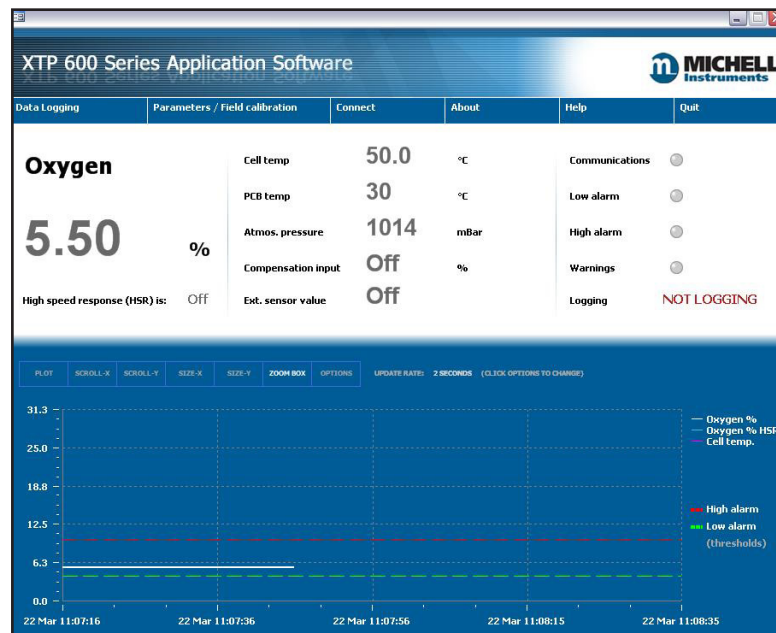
XTP 600 Series Application Software

MICHELL Instruments

Data Logging | Parameters / Field calibration | Connect | About | Help | Quit

Oxygen

5.50 %

High speed response (HSR) is: Off

Cell temp 50.0 °C

PCB temp 30 °C

Atmos. pressure 1014 mBar

Compensation input Off %

Ext. sensor value Off

Communications

Low alarm

High alarm

Warnings

Logging NOT LOGGING

PLOT | SCROLL-X | SCROLL-Y | SIZE-X | SIZE-Y | ZOOM BOX | OPTIONS

UPDATE RATE: 2 SECONDS (CLICK OPTIONS TO CHANGE)

31.3
25.0
18.8
12.5
6.3
0.0

Oxygen %
Oxygen % HSR
Cell temp.

High alarm
Low alarm
(thresholds)

22 Mar 11:07:16
22 Mar 11:07:36
22 Mar 11:07:56
22 Mar 11:08:15
22 Mar 11:08:35